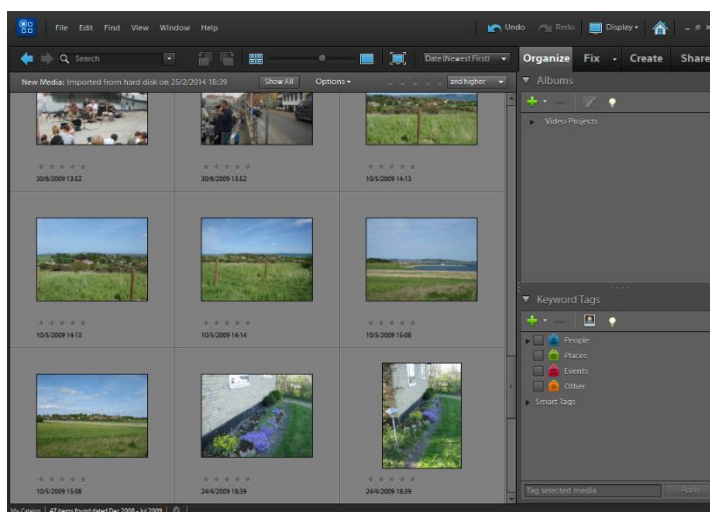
File Edit Find View Window Help

Undo Redo Display

Search

Date (Newest First)

Organize Fix Create Share

New Media: Imported from hard disk on 25/2/2014 18:39

Show All

Options

and higher

Albums

Video Projects

30/6/2009 13:52

30/6/2009 13:52

10/5/2009 14:13

10/5/2009 14:13

10/5/2009 14:14

10/5/2009 15:08

10/5/2009 15:08

24/4/2009 18:39

24/4/2009 18:39

Keyword Tags

People

Places

Events

Other

Smart Tags

Tag selected media

Apply

My Catalog | 47 items found dated Dec 2008 - Jul 2009